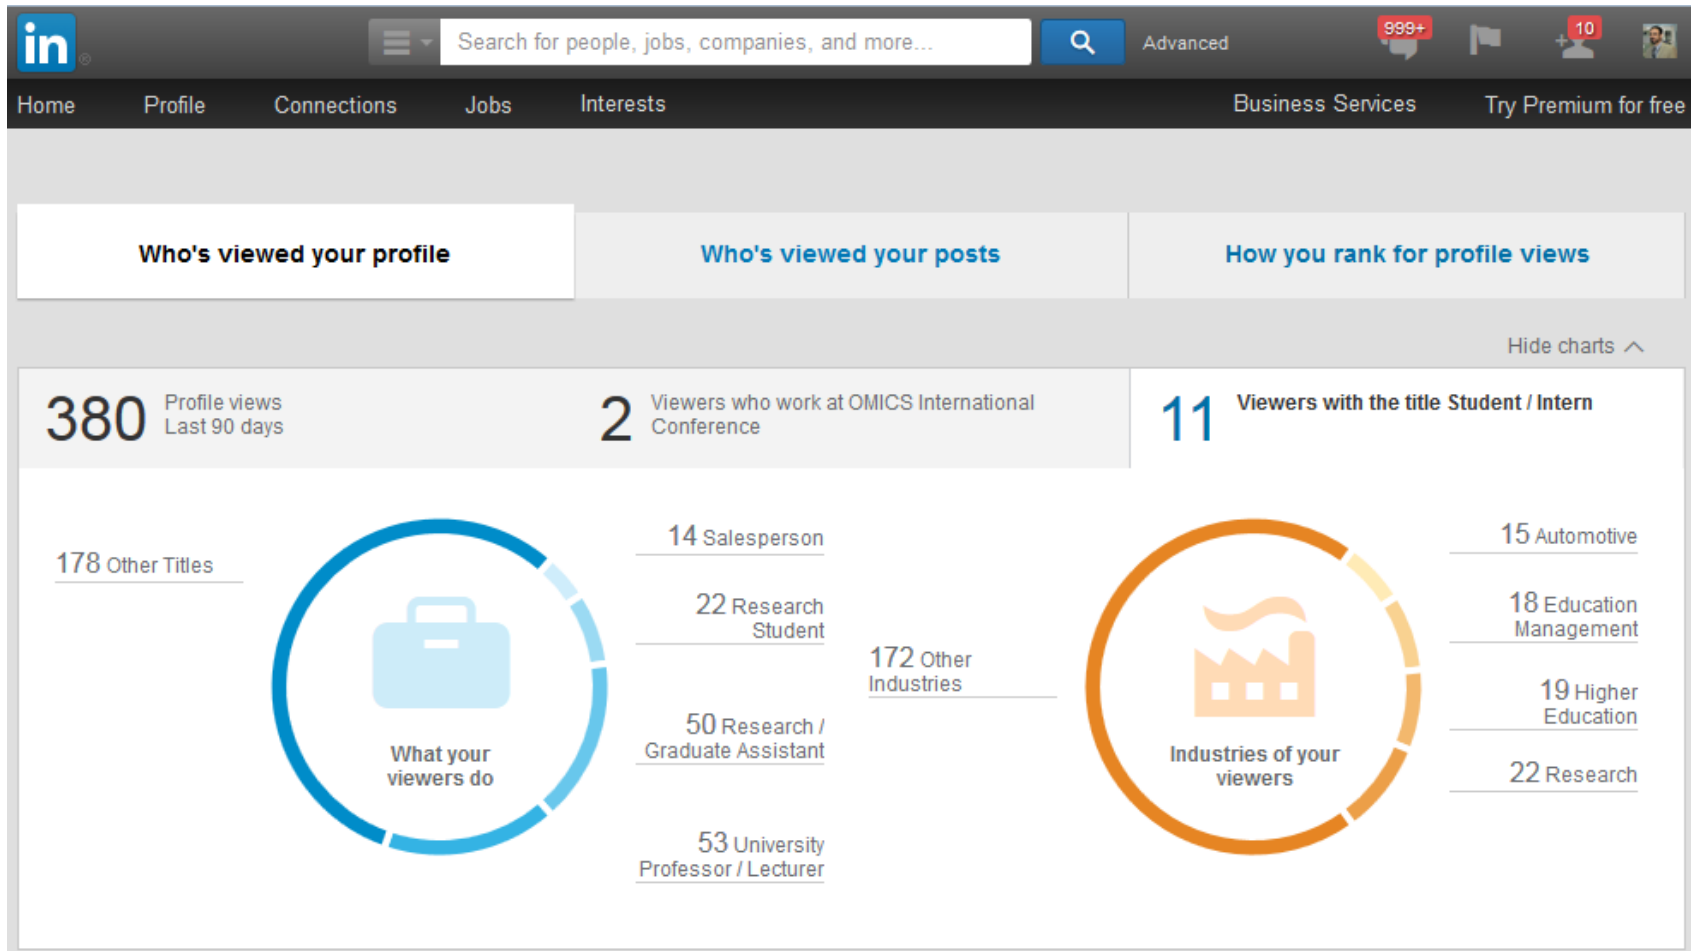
in

Search for people, jobs, companies, and more...

Advanced

999+

10

Home Profile Connections Jobs Interests Business Services Try Premium for free

Who's viewed your profile

Who's viewed your posts

How you rank for profile views

Hide charts

380 Profile views Last 90 days

2 Viewers who work at OMICS International Conference

11 Viewers with the title Student / Intern

178 Other Titles

What your viewers do

14 Salesperson

22 Research Student

50 Research / Graduate Assistant

53 University Professor / Lecturer

172 Other Industries

Industries of your viewers

15 Automotive

18 Education Management

19 Higher Education

22 Research